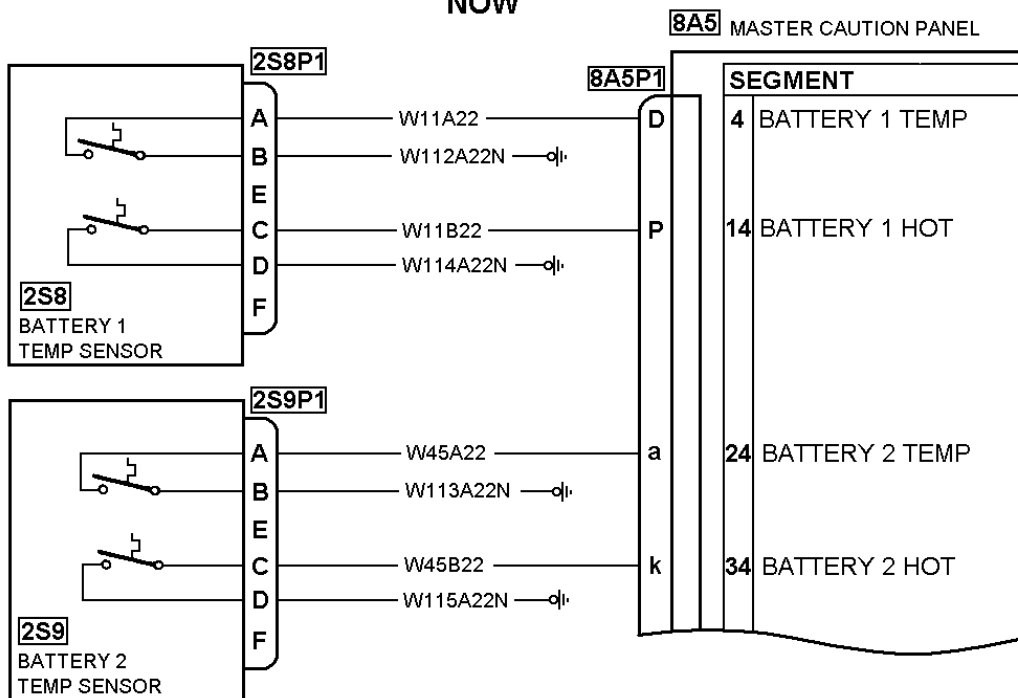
NOW

8A5 MASTER CAUTION PANEL

2S8P1

8A5P1

SEGMENT

A W11A22 D 4 BATTERY 1 TEMP

B W112A22N

E

C W11B22 P 14 BATTERY 1 HOT

D W114A22N

F

2S8
BATTERY 1
TEMP SENSOR

2S9P1

A W45A22 a 24 BATTERY 2 TEMP

B W113A22N

E

C W45B22 k 34 BATTERY 2 HOT

D W115A22N

F

2S9
BATTERY 2
TEMP SENSOR